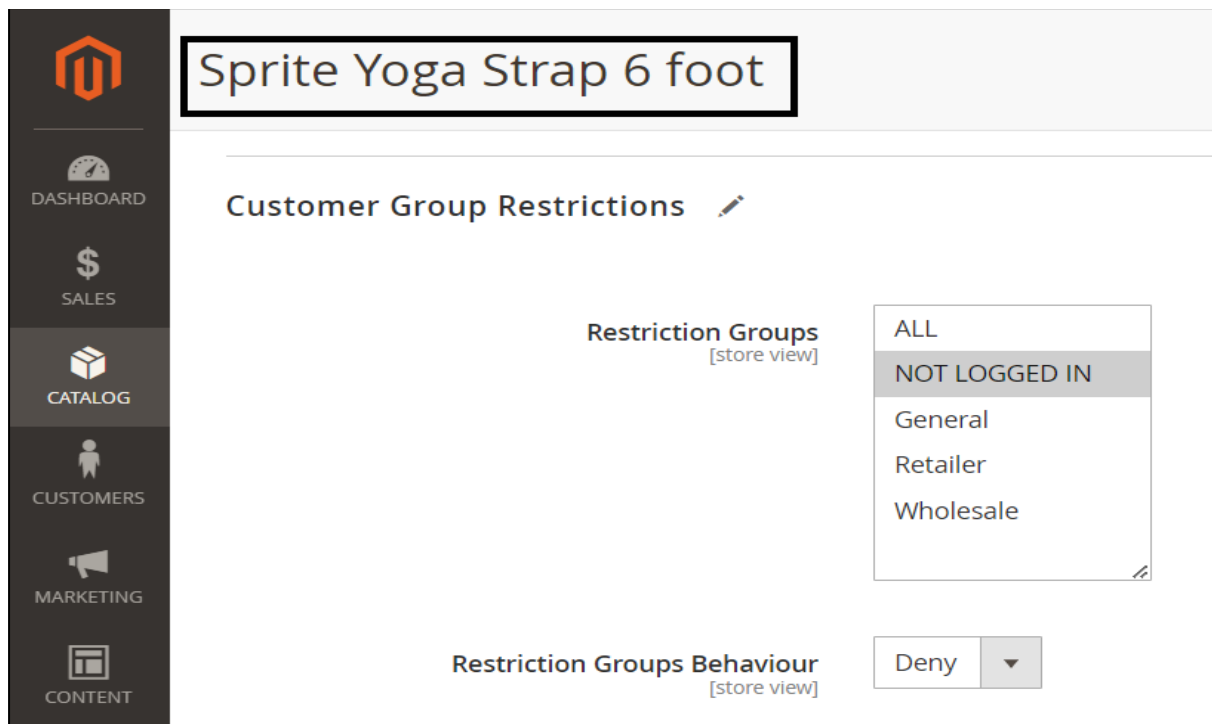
DASHBOARD

SALES

CATALOG

CUSTOMERS

MARKETING

CONTENT

Sprite Yoga Strap 6 foot

Customer Group Restrictions

Restriction Groups
[store view]

ALL
NOT LOGGED IN
General
Retailer
Wholesale

Restriction Groups Behaviour
[store view]

Deny